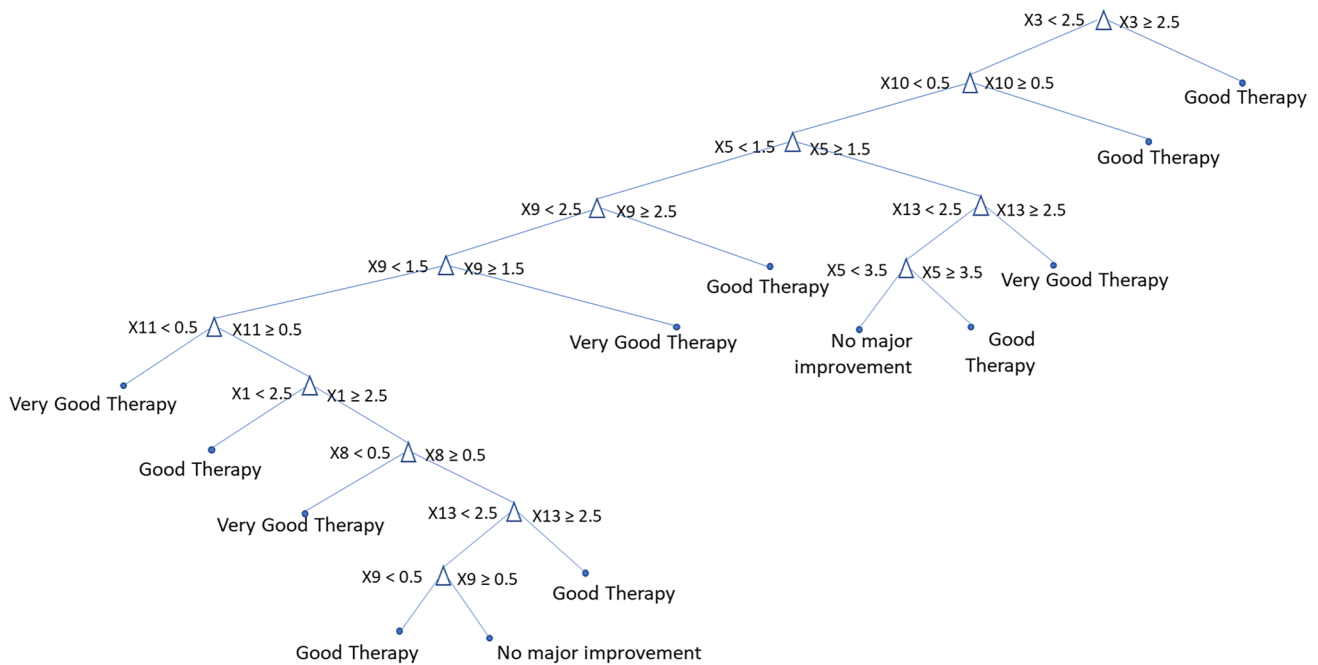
X3 < 2.5 X3 ≥ 2.5
Good Therapy
X10 < 0.5 X10 ≥ 0.5
Good Therapy
X5 < 1.5 X5 ≥ 1.5
X9 < 2.5 X9 ≥ 2.5
X13 < 2.5 X13 ≥ 2.5
X9 < 1.5 X9 ≥ 1.5
Good Therapy
X5 < 3.5 X5 ≥ 3.5
Very Good Therapy
X11 < 0.5 X11 ≥ 0.5
Very Good Therapy
No major improvement
Good Therapy
Very Good Therapy
X1 < 2.5 X1 ≥ 2.5
Good Therapy
X8 < 0.5 X8 ≥ 0.5
Very Good Therapy
X13 < 2.5 X13 ≥ 2.5
X9 < 0.5 X9 ≥ 0.5
Good Therapy
Good Therapy
No major improvement